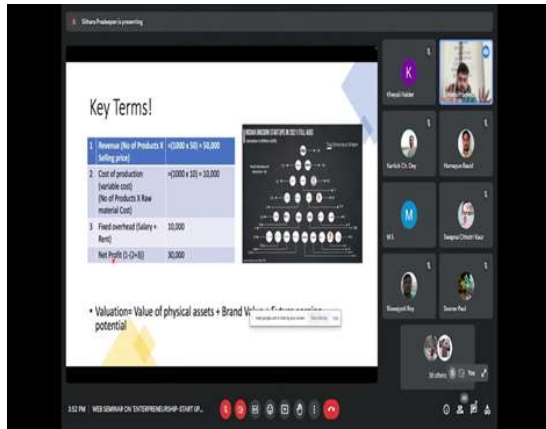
Sithara Pradeepan is presenting

Key Terms!

| 1 | Revenue (No of Products X Selling price) | =(1000 x 50) = 50,000 |
|---|---|---|
| 2 | Cost of production (variable cost) (No of Products X Raw material Cost) | =(1000 x 10) = 10,000 |
| 3 | Fixed overhead (Salary + Rent) | 10,000 |
| | Net Profit (1-(2+3)) | 30,000 |

INDIAN UNICORN STARTUPS IN 2021 (TILL AUG)

• Valuation= Value of physical assets + Brand Value + Future earning potential

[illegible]

K
Khwaid Haldar

Kartick Ch. Dey

Humayun Rasid

M
M S

Swapna Chhetri Kaur

Biswajyoti Roy

Sourav Paul

30 others You

3:52 PM | WEB SEMINAR ON 'ENTREPRENEURSHIP: START UP...